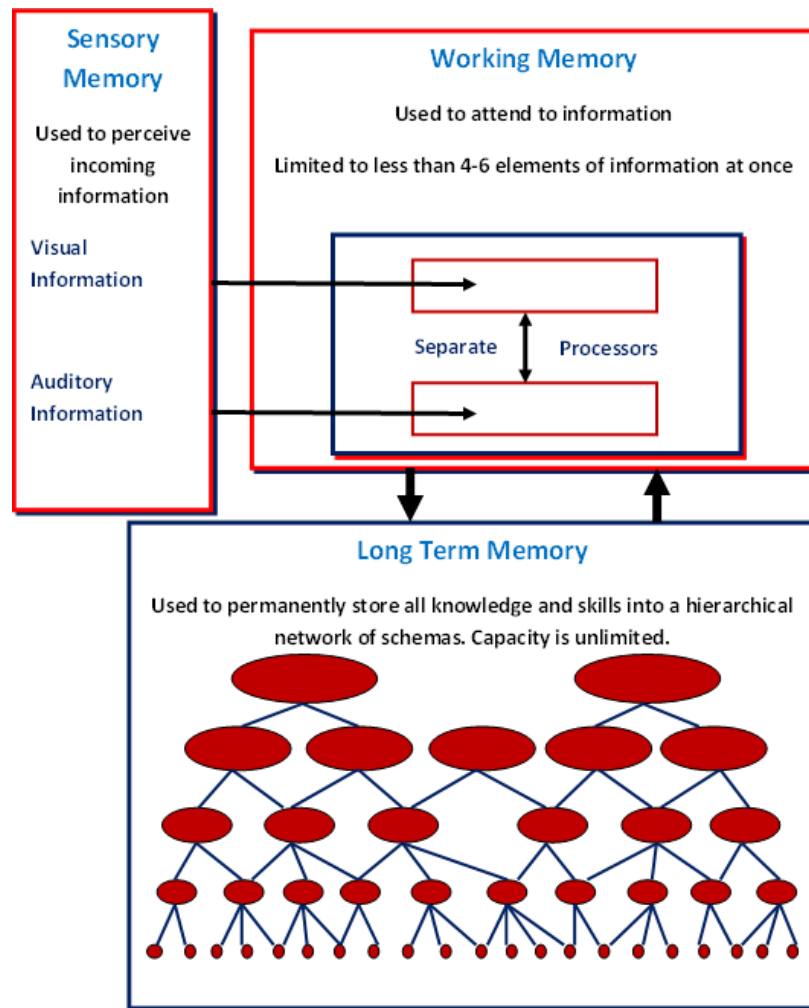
Sensory Memory

Used to perceive incoming information

Visual Information

Auditory Information

Working Memory

Used to attend to information

Limited to less than 4-6 elements of information at once

Separate

Processors

Long Term Memory

Used to permanently store all knowledge and skills into a hierarchical network of schemas. Capacity is unlimited.